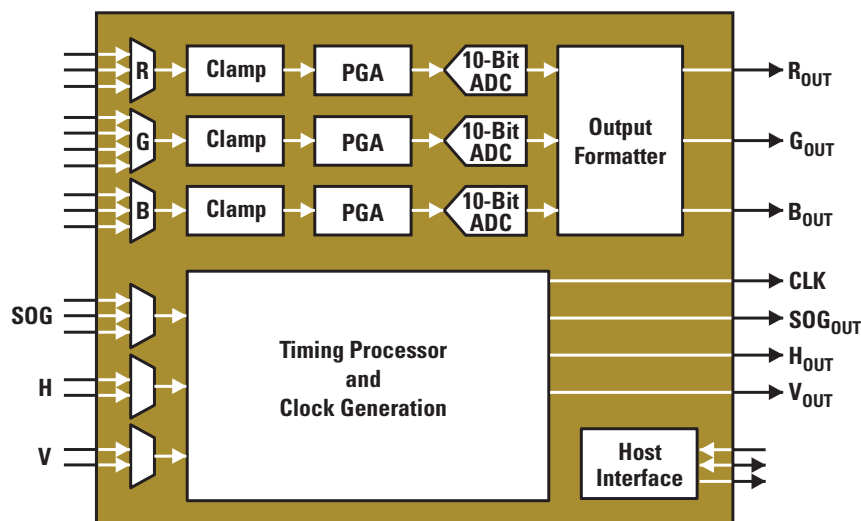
R
Clamp
PGA
10-Bit ADC
G
Clamp
PGA
10-Bit ADC
Output Formatter
B
Clamp
PGA
10-Bit ADC
$R_{OUT}$
$G_{OUT}$
$B_{OUT}$
SOG
H
V
Timing Processor and Clock Generation
CLK
$SOG_{OUT}$
$H_{OUT}$
$V_{OUT}$
Host Interface